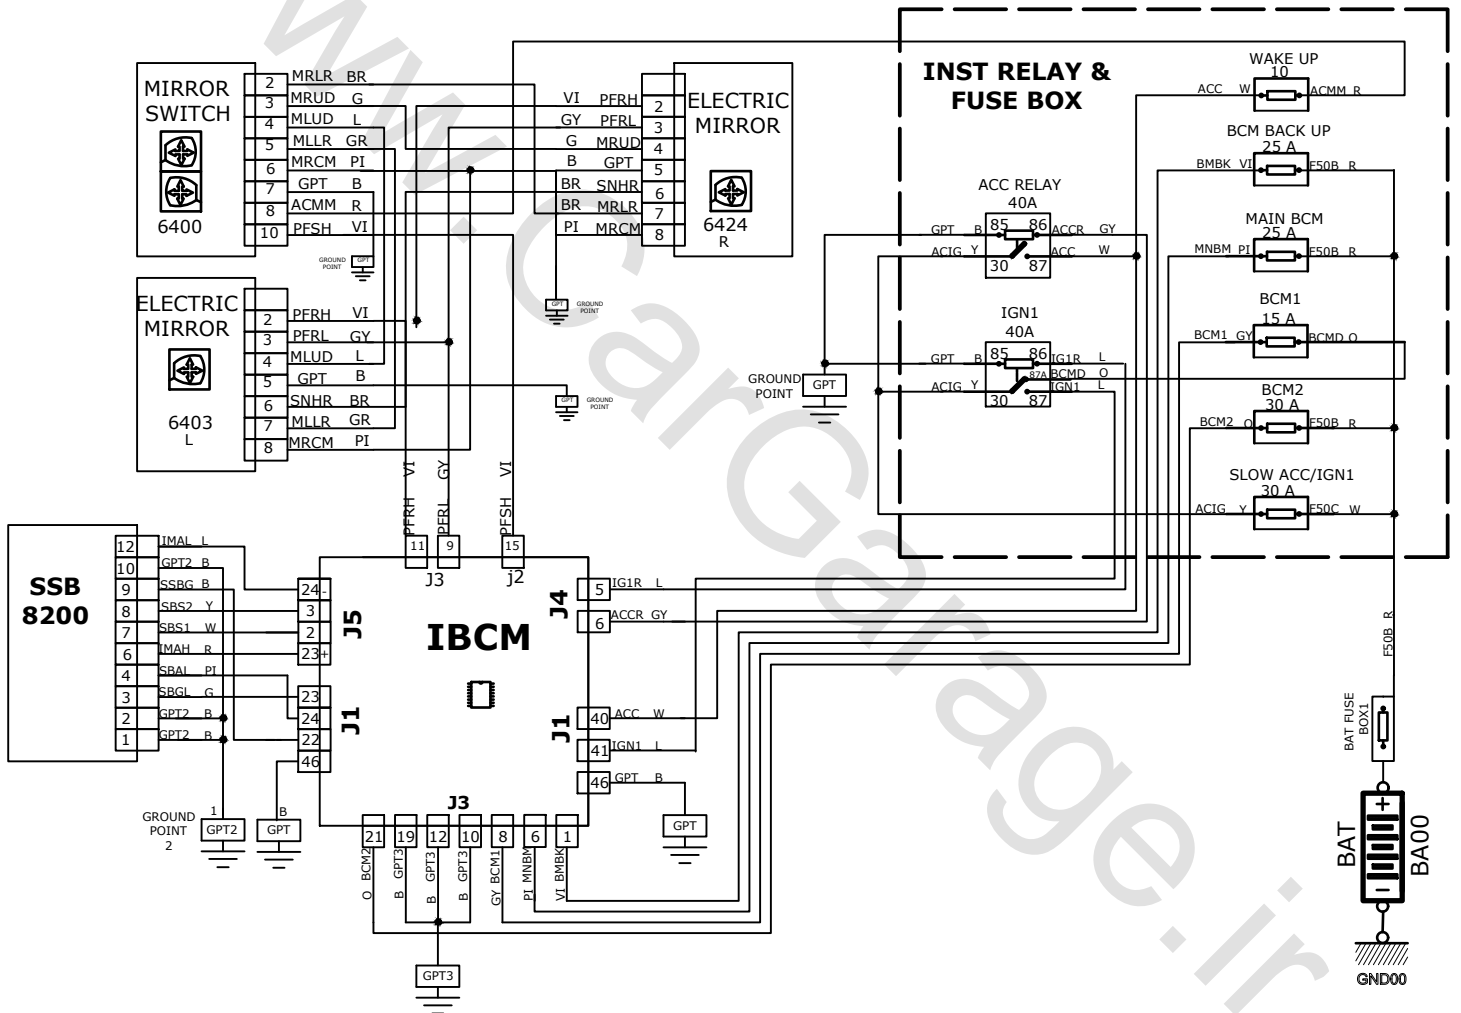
WWW.CarGarage.ir

MIRROR SWITCH
6400
2 MRLR BR
3 MRUD G
4 MLUD L
5 MLLR GR
6 MRCM PI
7 GPT B
8 ACMM R
10 PFSH VI
GROUND POINT GPT

ELECTRIC MIRROR
6403
L
2 PFRH VI
3 PFRL GY
4 MLUD L
5 GPT B
6 SNHR BR
7 MLLR GR
8 MRCM PI
GPT GROUND POINT

ELECTRIC MIRROR
6424
R
VI PFRH 2
GY PFRL 3
G MRUD 4
B GPT 5
BR SNHR 6
BR MRLR 7
PI MRCM 8
GPT GROUND POINT

INST RELAY & FUSE BOX
WAKE UP
10
ACC W
ACMM R
BCM BACK UP
25 A
BMBK VI
F50B R
ACC RELAY
40A
GPT B
85 86
ACCR GY
ACIG Y
30 87
ACC W
MAIN BCM
25 A
MNBM PI
F50B R
IGN1
40A
GPT B
85 86
IG1R L
87A
BCMD O
ACIG Y
30 87
IGN1 L
BCM1
15 A
BCM1 GY
BCMD O
BCM2
30 A
BCM2 O
F50B R
SLOW ACC/IGN1
30 A
ACIG Y
F50C W
GROUND POINT GPT

F50B R
BAT FUSE BOX1
BAT
BA00
GND00

SSB
8200
12 IMAL L
10 GPT2 B
9 SSBG B
8 SBS2 Y
7 SBS1 W
6 IMAH R
4 SBAL PI
3 SBGL G
2 GPT2 B
1 GPT2 B
GROUND POINT 2
1 GPT2
B GPT

IBCM
J5
24-
3
2
23+
J1
23
24
22
46
PFRH VI 11
PFRL GY 9
J3
PFSH VI 15
j2
J4
5 IG1R L
6 ACCR GY
J1
40 ACC W
41 IGN1 L
46 GPT B
GPT
J3
21 19 12 10 8 6 1
O BCM2
B GPT3
B GPT3
B GPT3
GY BCM1
PI MNBM
VI BMBK
GPT3